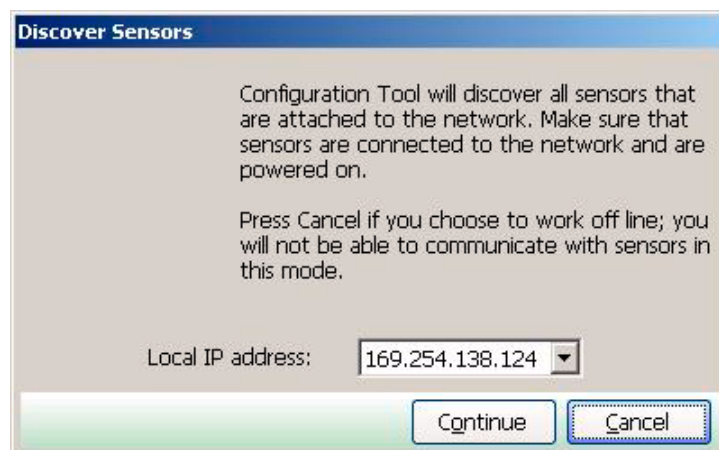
Discover Sensors

Configuration Tool will discover all sensors that are attached to the network. Make sure that sensors are connected to the network and are powered on.

Press Cancel if you choose to work off line; you will not be able to communicate with sensors in this mode.

Local IP address: 169.254.138.124

Continue

Cancel